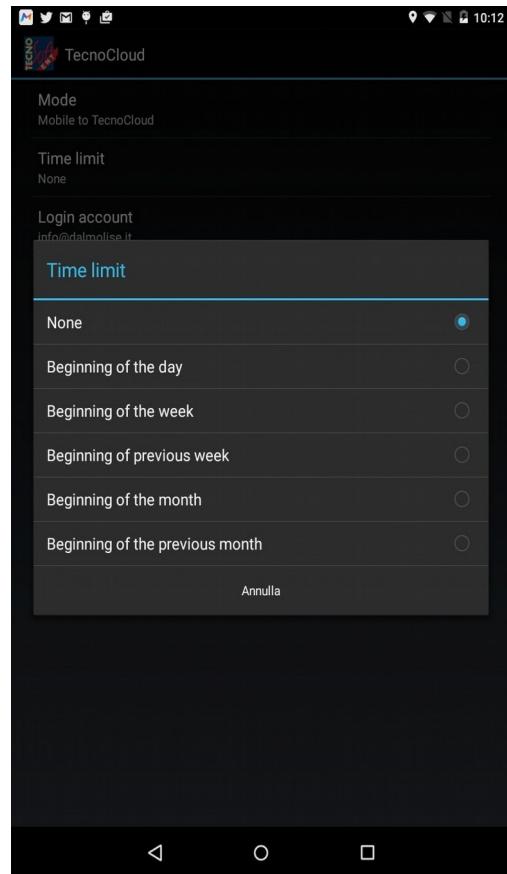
10:12

TecnoCloud

Mode
Mobile to TecnoCloud

Time limit
None

Login account
info@dalmolise.it

Time limit

None

Beginning of the day

Beginning of the week

Beginning of previous week

Beginning of the month

Beginning of the previous month

Annulla